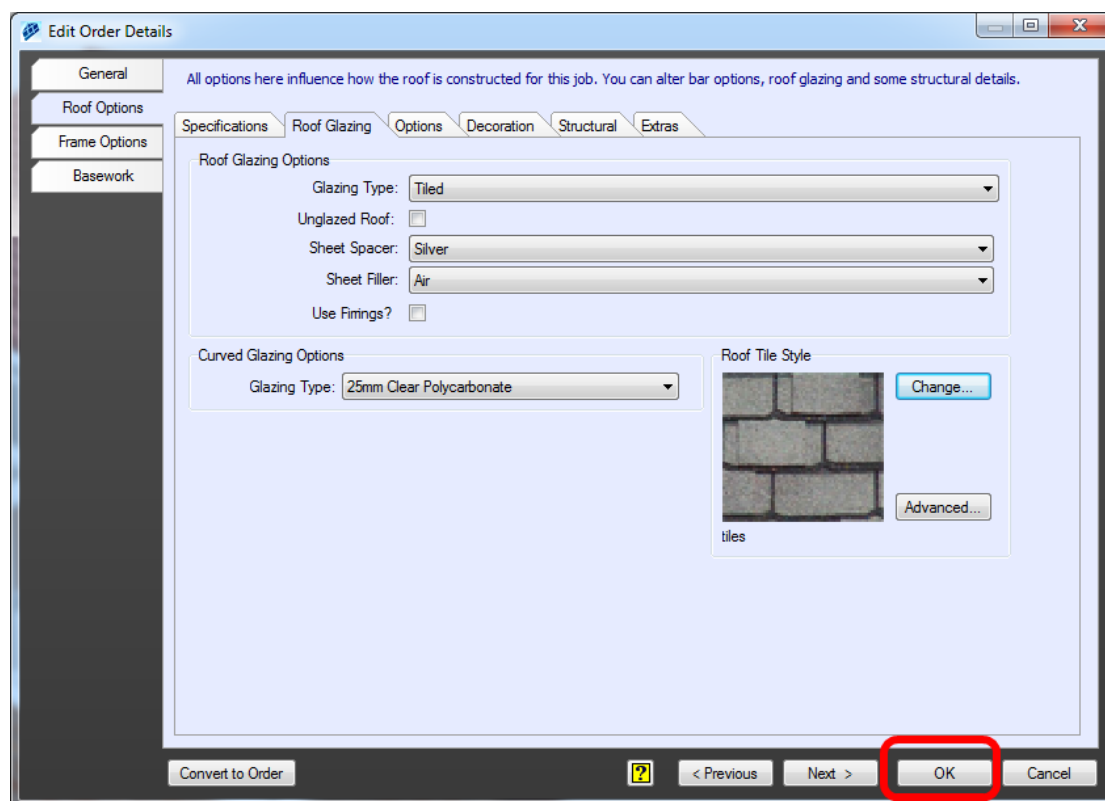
Edit Order Details

General
Roof Options
Frame Options
Basework

All options here influence how the roof is constructed for this job. You can alter bar options, roof glazing and some structural details.

Specifications | Roof Glazing | Options | Decoration | Structural | Extras

Roof Glazing Options
Glazing Type: Tiled
Unglazed Roof:
Sheet Spacer: Silver
Sheet Filler: Air
Use Firrings?

Curved Glazing Options
Glazing Type: 25mm Clear Polycarbonate

Roof Tile Style
Change...
Advanced...
tiles

Convert to Order
?
< Previous
Next >
OK
Cancel